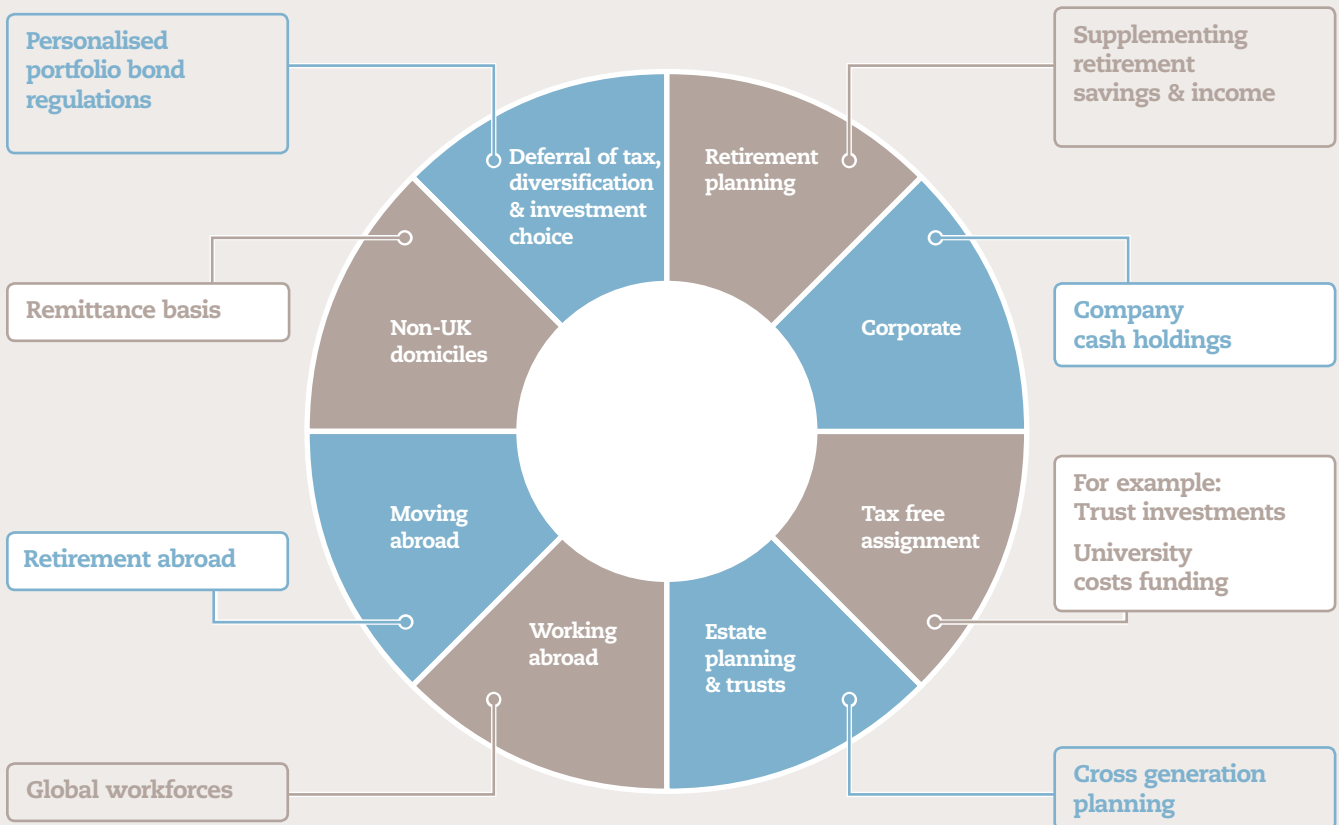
Personalised portfolio bond regulations

Supplementing retirement savings & income

Deferral of tax, diversification & investment choice

Retirement planning

Remittance basis

Non-UK domiciles

Corporate

Company cash holdings

Moving abroad

Tax free assignment

For example: Trust investments

University costs funding

Retirement abroad

Working abroad

Estate planning & trusts

Global workforces

Cross generation planning